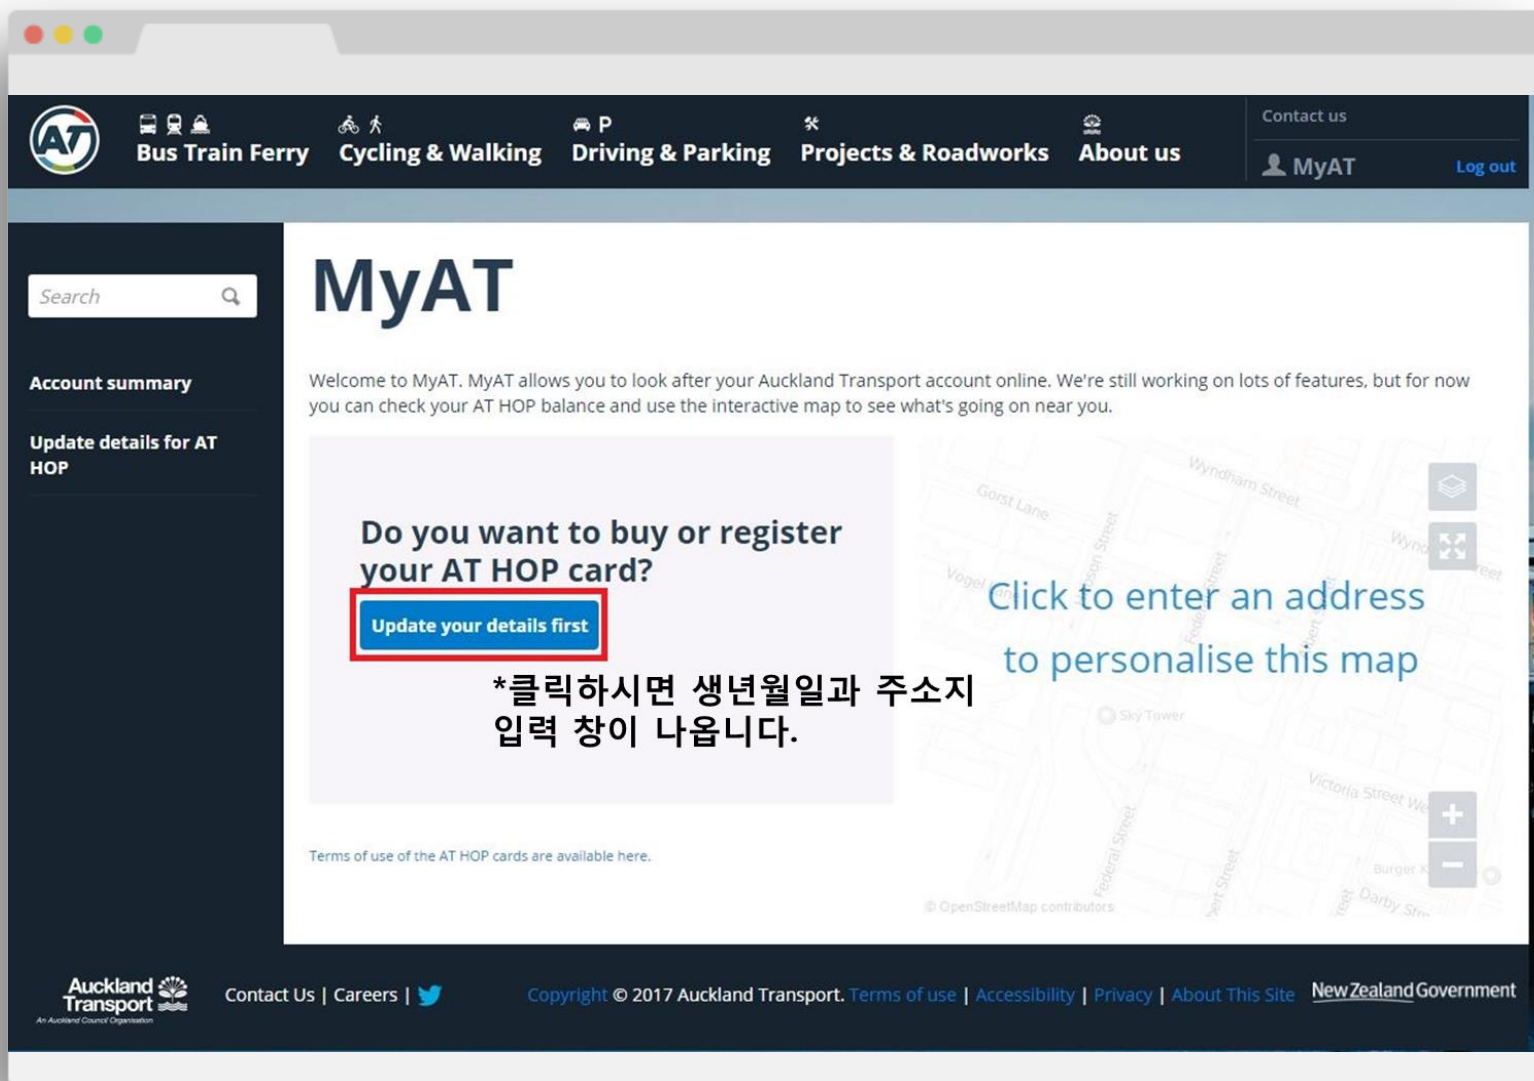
AT

Bus Train Ferry

Cycling & Walking

Driving & Parking

Projects & Roadworks

About us

Contact us

MyAT

Log out

Search

Account summary

Update details for AT HOP

MyAT

Welcome to MyAT. MyAT allows you to look after your Auckland Transport account online. We're still working on lots of features, but for now you can check your AT HOP balance and use the interactive map to see what's going on near you.

Do you want to buy or register your AT HOP card?

Update your details first

*클릭하시면 생년월일과 주소지 입력 창이 나옵니다.

Click to enter an address to personalise this map

Wyndham Street

Gorst Lane

Vogel

Sky Tower

Victoria Street We

Federal Street

Burger K

Darby Str

© OpenStreetMap contributors

Terms of use of the AT HOP cards are available here.

Auckland Transport
An Auckland Council Organisation

Contact Us | Careers |

Copyright © 2017 Auckland Transport. Terms of use | Accessibility | Privacy | About This Site

New Zealand Government